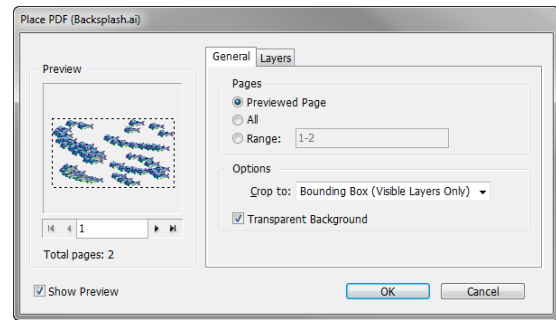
Place PDF (Backsplash.ai)

Preview

1

Total pages: 2

General Layers

Pages

Previewed Page

All

Range: 1-2

Options

Crop to: Bounding Box (Visible Layers Only)

Transparent Background

Show Preview

OK

Cancel